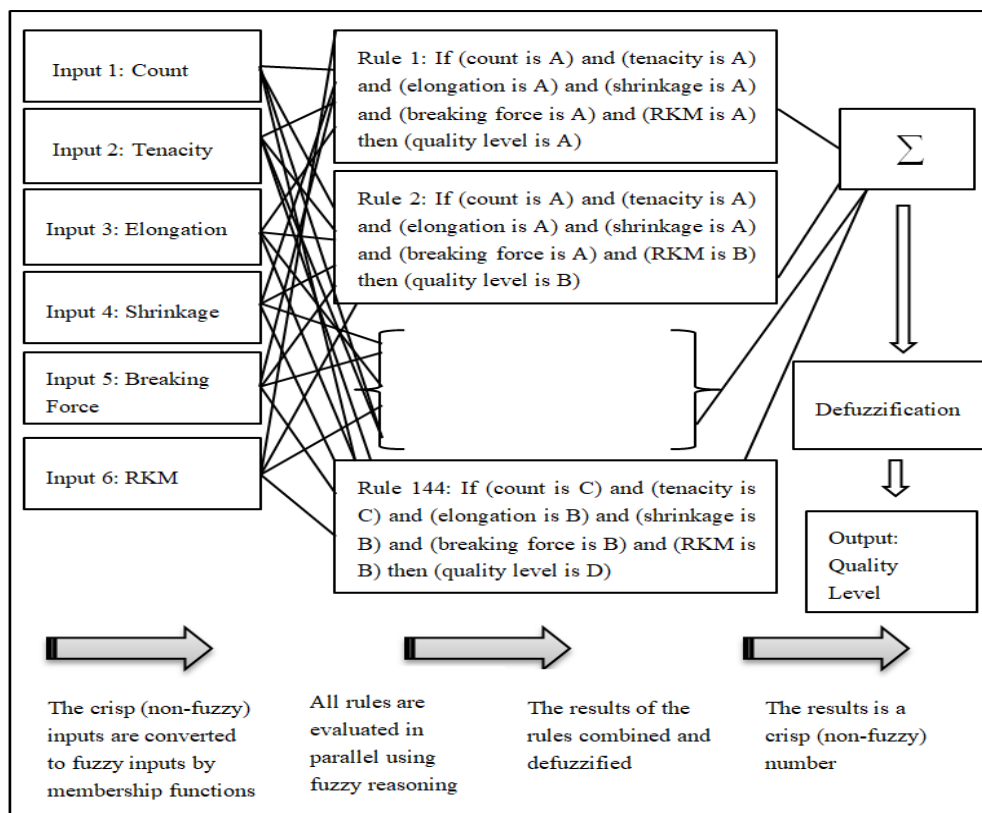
Input 1: Count

Input 2: Tenacity

Input 3: Elongation

Input 4: Shrinkage

Input 5: Breaking Force

Input 6: RKM

Rule 1: If (count is A) and (tenacity is A) and (elongation is A) and (shrinkage is A) and (breaking force is A) and (RKM is A) then (quality level is A)

Rule 2: If (count is A) and (tenacity is A) and (elongation is A) and (shrinkage is A) and (breaking force is A) and (RKM is B) then (quality level is B)

Rule 144: If (count is C) and (tenacity is C) and (elongation is B) and (shrinkage is B) and (breaking force is B) and (RKM is B) then (quality level is D)

$\Sigma$

Defuzzification

Output: Quality Level

The crisp (non-fuzzy) inputs are converted to fuzzy inputs by membership functions

All rules are evaluated in parallel using fuzzy reasoning

The results of the rules combined and defuzzified

The results is a crisp (non-fuzzy) number